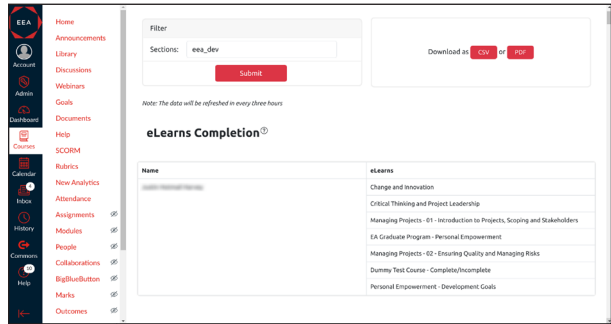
EEA
Account
Admin
Dashboard
Courses
Calendar
4
Inbox
History
Commons
10
Help

Home
Announcements
Library
Discussions
Webinars
Goals
Documents
Help
SCORM
Rubrics
New Analytics
Attendance
Assignments
Modules
People
Collaborations
BigBlueButton
Marks
Outcomes

Filter
Sections: eea_dev
Submit

Download as CSV or PDF

Note: The data will be refreshed in every three hours

eLearns Completion

| Name | eLearns |
|---|---|
| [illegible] | Change and Innovation |
| | Critical Thinking and Project Leadership |
| | Managing Projects - 01 - Introduction to Projects, Scoping and Stakeholders |
| | EA Graduate Program - Personal Empowerment |
| | Managing Projects - 02 - Ensuring Quality and Managing Risks |
| | Dummy Test Course - Complete/Incomplete |
| | Personal Empowerment - Development Goals |